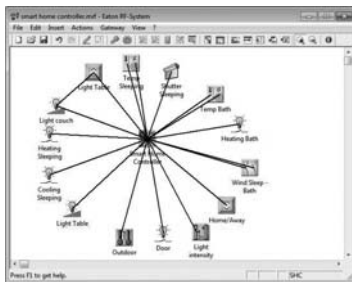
smart home controller.mvf - Eaton RF-System

File Edit Insert Actions Gateway View ?

Light Table

Temp Sleeping

Shutter Sleeping

Temp Bath

Light couch

Heating Bath

Heating Sleeping

Controller

Wind Sleep - Bath

Cooling Sleeping

Home/Away

Light Table

Outdoor

Door

Light intensity

Press F1 to get help.

SHC